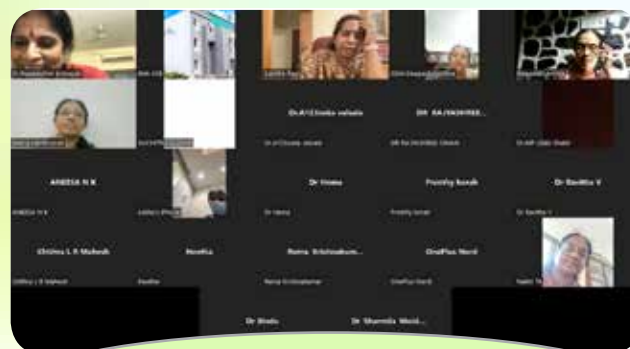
Dr A/Cinoka valsala

DR RAJASHREE...

ANEESA N K

Dr Veena

Preethy konde

Dr Savitha V

Chitra L R Mahesh

Neetha

Roma Krishnakum...

OnePlus Nord

Dr Bindu

Dr Sharmila Nord...

ANEESA N K

Dr Veena

Preethy konde

Dr Savitha V

Chitra L R Mahesh

Neetha

Roma Krishnakumar

OnePlus Nord